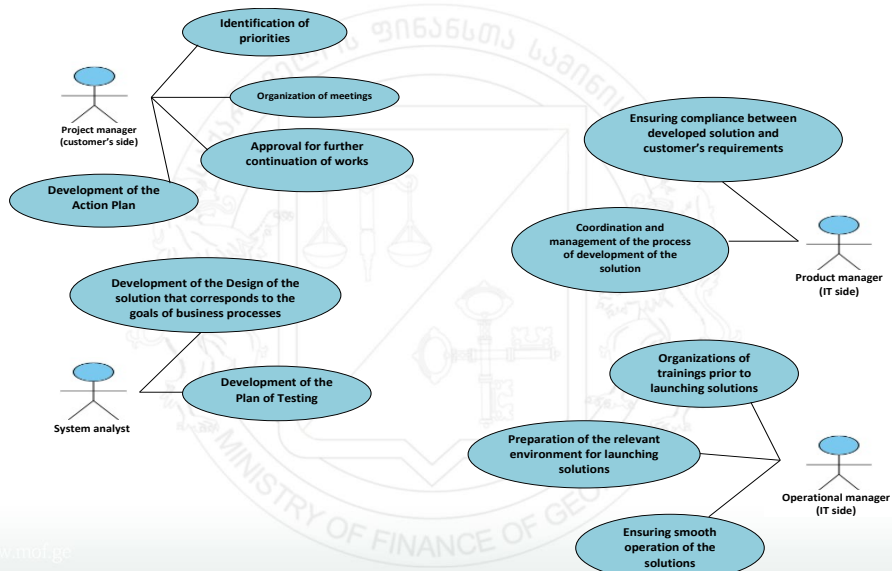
Identification of priorities

Organization of meetings

Project manager (customer's side)

Approval for further continuation of works

Development of the Action Plan

Ensuring compliance between developed solution and customer's requirements

Coordination and management of the process of development of the solution

Product manager (IT side)

Development of the Design of the solution that corresponds to the goals of business processes

System analyst

Development of the Plan of Testing

Organizations of trainings prior to launching solutions

Preparation of the relevant environment for launching solutions

Operational manager (IT side)

Ensuring smooth operation of the solutions

ფინანსთა სამინისტრო

MINISTRY OF FINANCE OF GEO

www.mof.ge